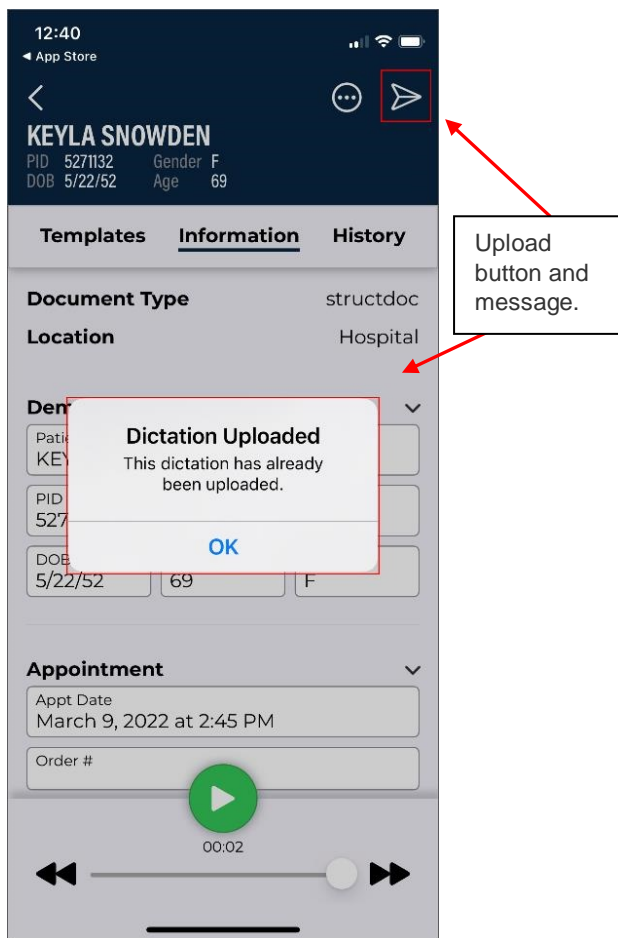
12:40
◂ App Store

KEYLA SNOWDEN
PID 5271132 Gender F
DOB 5/22/52 Age 69

Templates Information History

Upload button and message.

Document Type structdoc
Location Hospital

Dem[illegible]
Pati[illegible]
KEY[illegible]
PID
527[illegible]
DOB
5/22/52 69 F

Dictation Uploaded
This dictation has already been uploaded.
OK

Appointment
Appt Date
March 9, 2022 at 2:45 PM
Order #

00:02